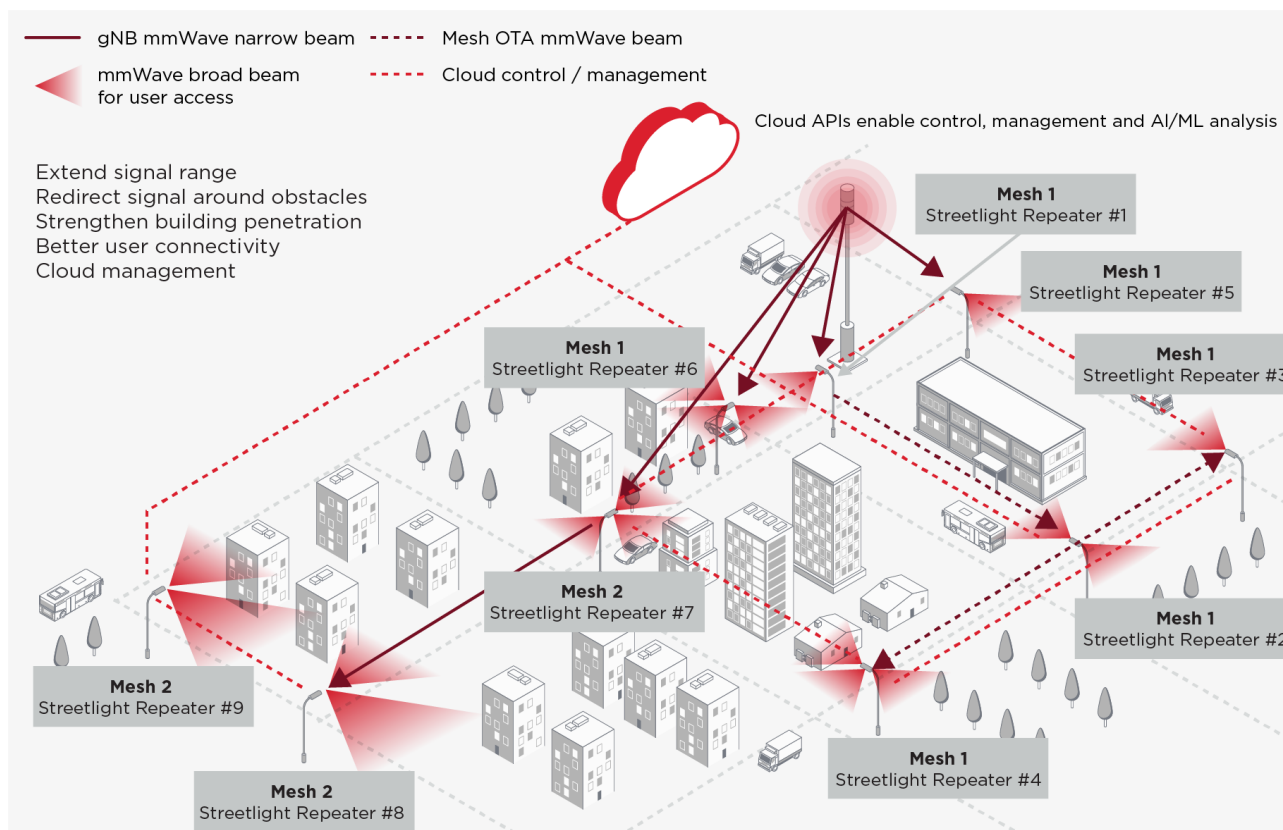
gNB mmWave narrow beam
Mesh OTA mmWave beam
mmWave broad beam for user access
Cloud control / management

Cloud APIs enable control, management and AI/ML analysis

Extend signal range
Redirect signal around obstacles
Strengthen building penetration
Better user connectivity
Cloud management

Mesh 1
Streetlight Repeater #1

Mesh 1
Streetlight Repeater #5

Mesh 1
Streetlight Repeater #6

Mesh 1
Streetlight Repeater #3

Mesh 2
Streetlight Repeater #7

Mesh 1
Streetlight Repeater #2

Mesh 2
Streetlight Repeater #9

Mesh 1
Streetlight Repeater #4

Mesh 2
Streetlight Repeater #8